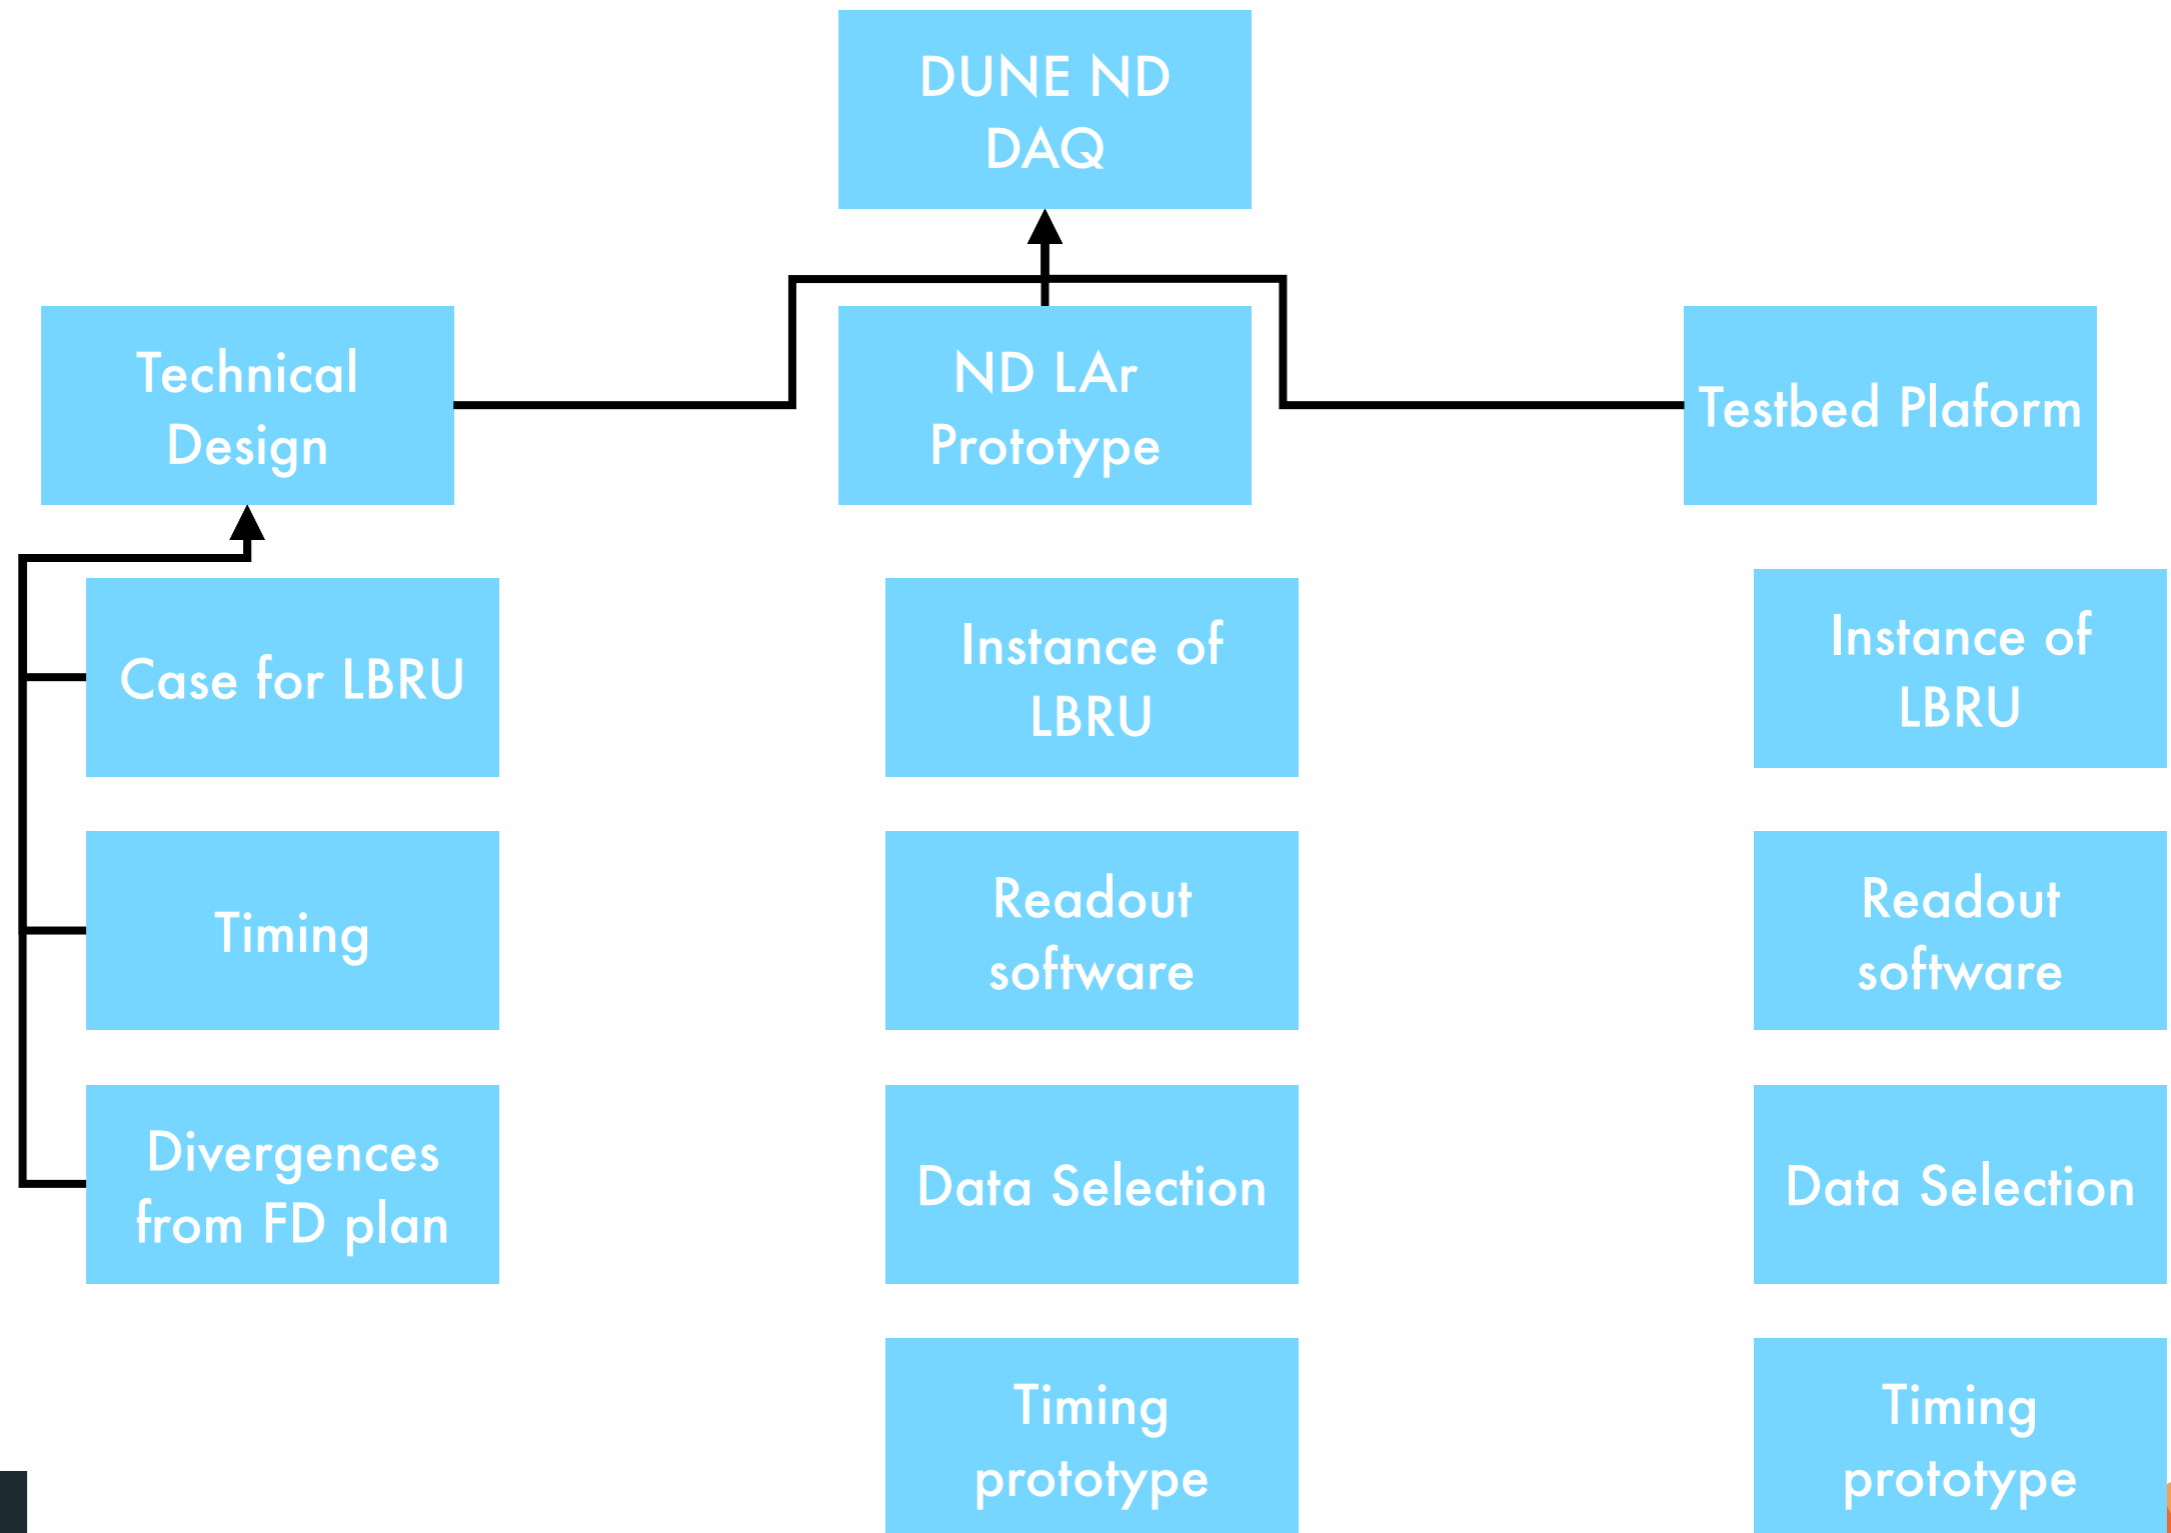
DUNE ND DAQ

Technical Design

ND LAr Prototype

Testbed Plaform

Case for LBRU

Timing

Divergences from FD plan

Instance of LBRU

Readout software

Data Selection

Timing prototype

Instance of LBRU

Readout software

Data Selection

Timing prototype